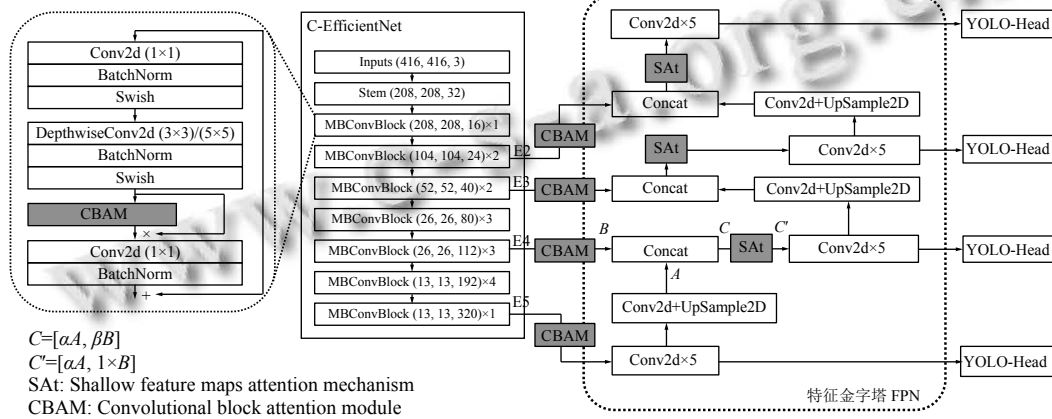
Conv2d (1×1)
BatchNorm
Swish
DepthwiseConv2d (3×3)/(5×5)
BatchNorm
Swish
CBAM
×
Conv2d (1×1)
BatchNorm
+

C-EfficientNet
Inputs (416, 416, 3)
Stem (208, 208, 32)
MBConvBlock (208, 208, 16)×1
MBConvBlock (104, 104, 24)×2
E2
MBConvBlock (52, 52, 40)×2
E3
MBConvBlock (26, 26, 80)×3
MBConvBlock (26, 26, 112)×3
E4
MBConvBlock (13, 13, 192)×4
MBConvBlock (13, 13, 320)×1
E5

CBAM
CBAM
CBAM
CBAM

Conv2d×5
SAt
Concat
Conv2d+UpSample2D
SAt
Conv2d×5
Concat
Conv2d+UpSample2D
B
Concat
C
SAt
C′
Conv2d×5
A
Conv2d+UpSample2D
Conv2d×5

YOLO-Head
YOLO-Head
YOLO-Head
YOLO-Head

特征金字塔 FPN

$C$=[$\alpha A$, $\beta B$]
$C'$=[$\alpha A$, 1×$B$]
SAt: Shallow feature maps attention mechanism
CBAM: Convolutional block attention module